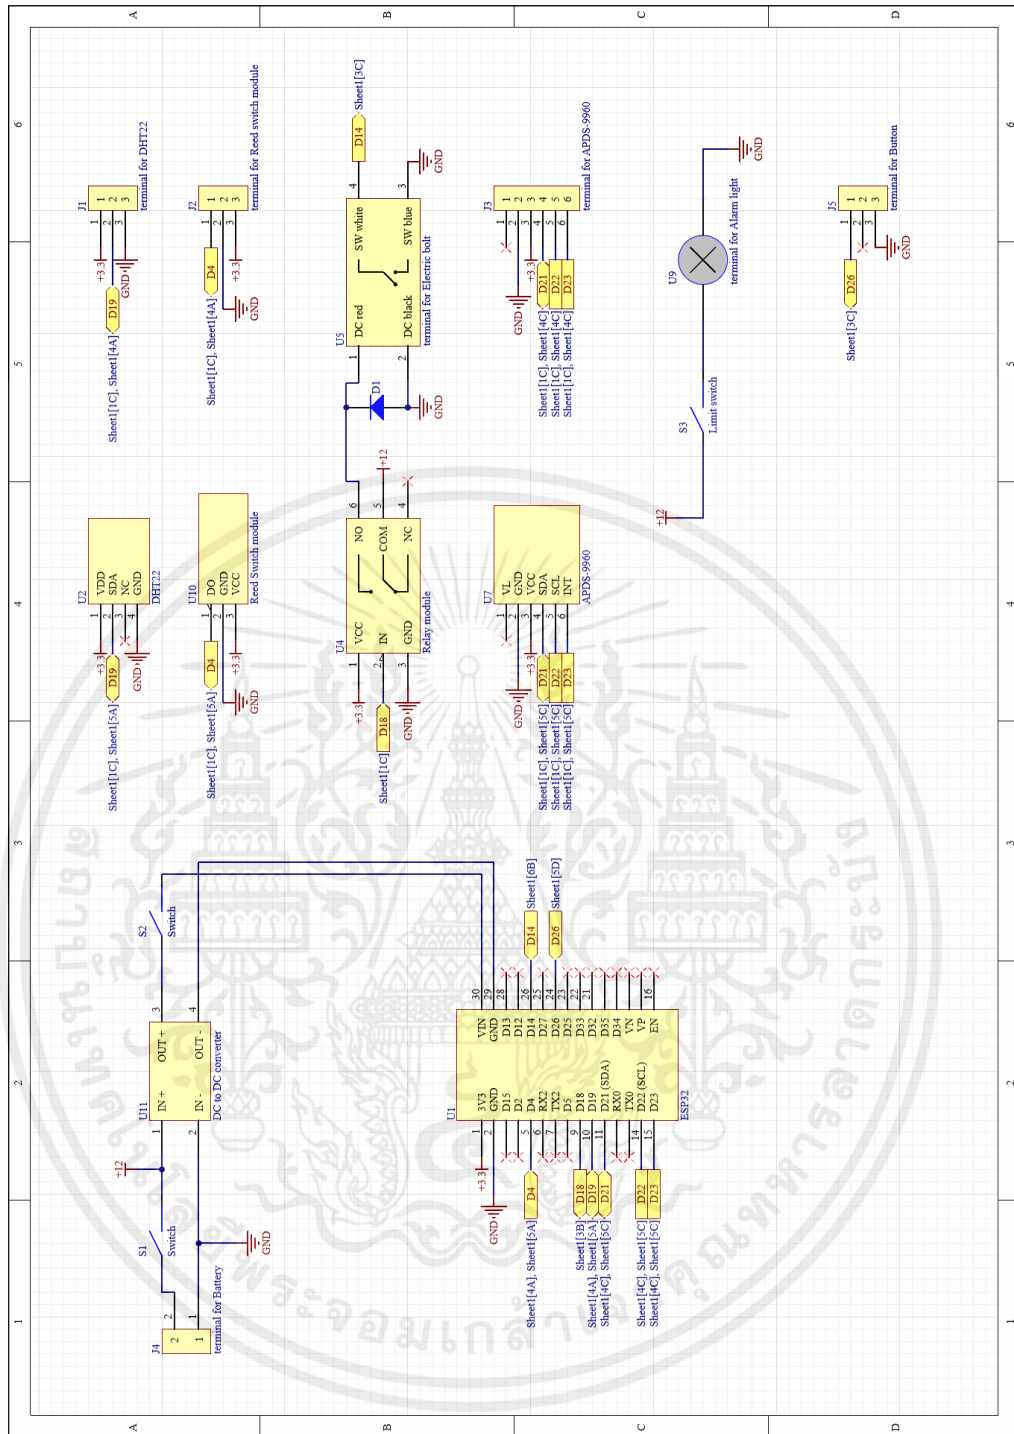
A B C D
6 5 4 3 2 1

J1
1 2 3
terminal for DHT22
+3.3
GND
D19
Sheet1[1C], Sheet1[4A]

J2
1 2 3
terminal for Reed switch module
D4
+3.3
GND
Sheet1[1C], Sheet1[4A]

D14
Sheet1[3C]
4 3
GND
SW white
SW blue
DC red
DC black
terminal for Electric bolt
U5
2
D1
GND

J3
1 2 3 4 5 6
terminal for APDS-9960
+3.3
GND
D21
D22
D23
Sheet1[1C], Sheet1[4C]
Sheet1[1C], Sheet1[4C]
Sheet1[1C], Sheet1[4C]

GND
U9
terminal for Alarm light
S3
Limit switch
+12

J5
1 2 3
terminal for Button
GND
D26
Sheet1[3C]

U2
VDD
SDA
NC
GND
DHT22
1 2 3 4
+3.3
D19
GND
Sheet1[1C], Sheet1[5A]

U10
DO
GND
VCC
Reed Switch module
1 2 3
D4
+3.3
GND
Sheet1[1C], Sheet1[5A]

U4
6 5 4
+12
NO
COM
NC
VCC
IN
GND
Relay module
1 2 3
+3.3
D18
GND
Sheet1[1C]

U7
VL
GND
VCC
SDA
SCL
INT
APDS-9960
1 2 3 4 5 6
+3.3
GND
D21
D22
D23
Sheet1[1C], Sheet1[5C]
Sheet1[1C], Sheet1[5C]
Sheet1[1C], Sheet1[5C]

S2
Switch
U11
IN +
IN -
OUT +
OUT -
DC to DC converter
1 2 3 4
+12

Sheet1[6B]
Sheet1[5D]
D14
D26

U1
30 29 28 26 25 24 23 22 21 16
VIN
GND
D13
D12
D14
D27
D26
D25
D33
D32
D35
D34
VN
VP
EN
3V3
GND
D15
D2
D4
RX2
TX2
D5
D18
D19
D21 (SDA)
RX0
TX0
D22 (SCL)
D23
ESP32
1 2 5 6 7 8 9 10 11 14 15
+3.3
GND
D4
D18
D19
D21
D22
D23
Sheet1[4A], Sheet1[5A]
Sheet1[3B]
Sheet1[4A], Sheet1[5A]
Sheet1[4C], Sheet1[5C]
Sheet1[4C], Sheet1[5C]
Sheet1[4C], Sheet1[5C]

S1
Switch
J4
2 1
terminal for Battery
GND